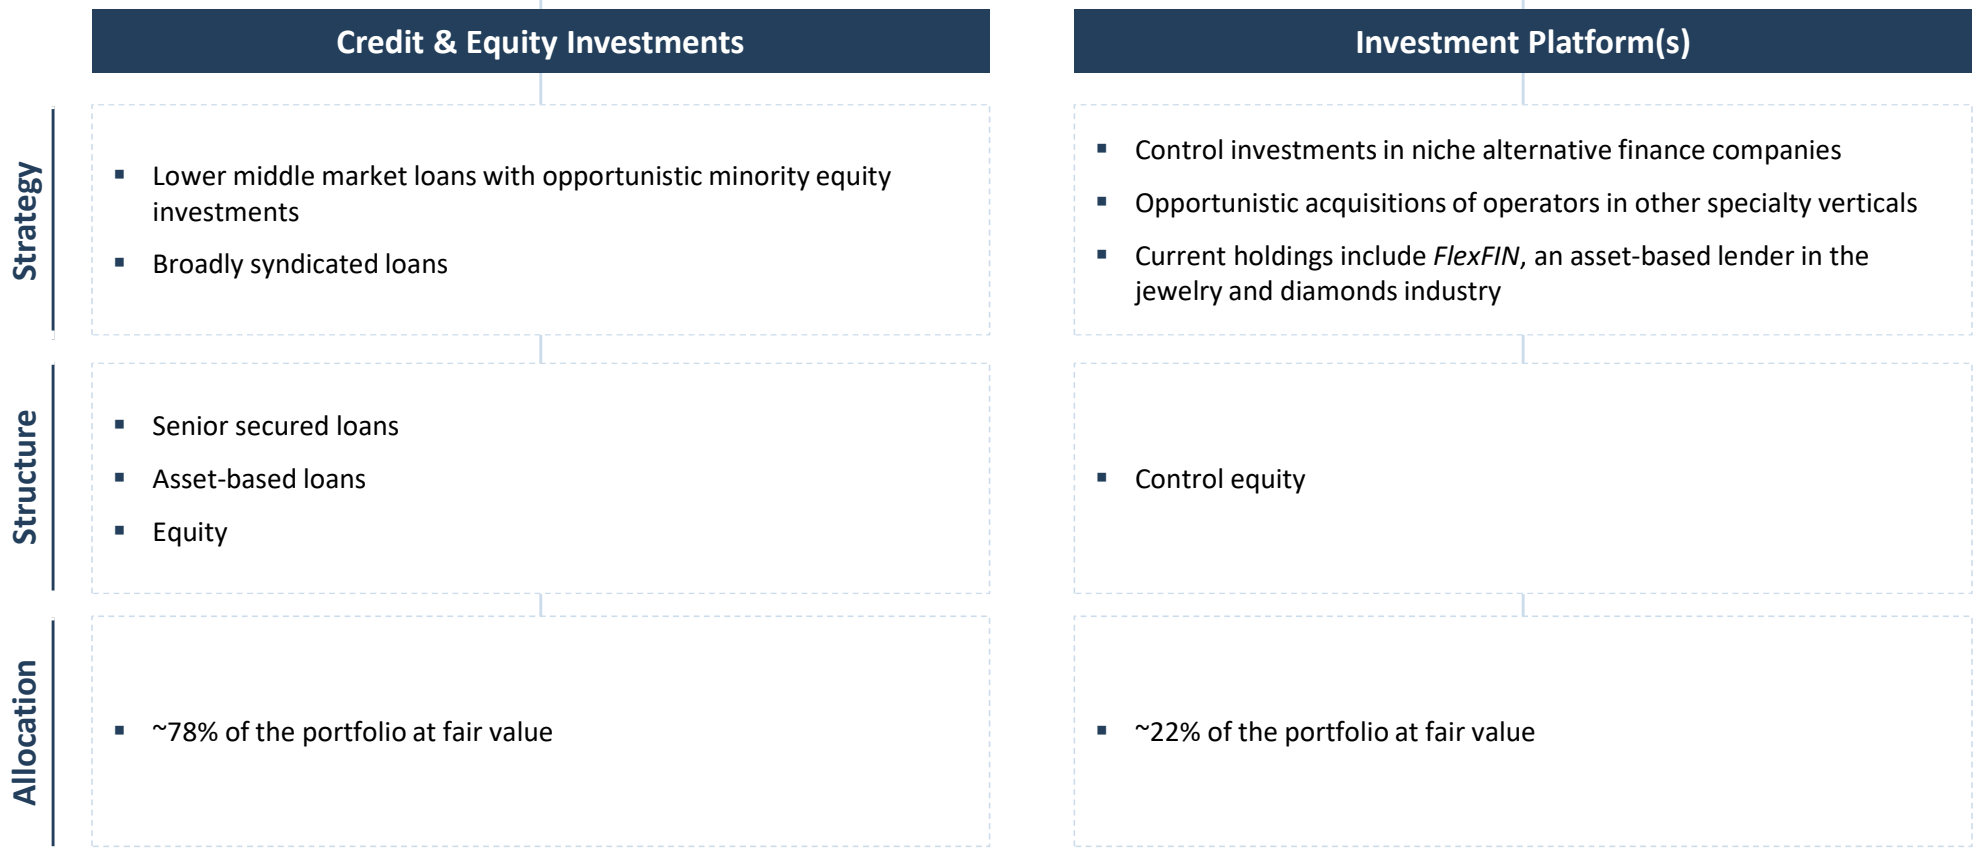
|  | Credit & Equity Investments | Investment Platform(s) |
|---|---|---|
| Strategy | ▪ Lower middle market loans with opportunistic minority equity investments<br>▪ Broadly syndicated loans | ▪ Control investments in niche alternative finance companies<br>▪ Opportunistic acquisitions of operators in other specialty verticals<br>▪ Current holdings include *FlexFIN*, an asset-based lender in the jewelry and diamonds industry |
| Structure | ▪ Senior secured loans<br>▪ Asset-based loans<br>▪ Equity | ▪ Control equity |
| Allocation | ▪ ~78% of the portfolio at fair value | ▪ ~22% of the portfolio at fair value |